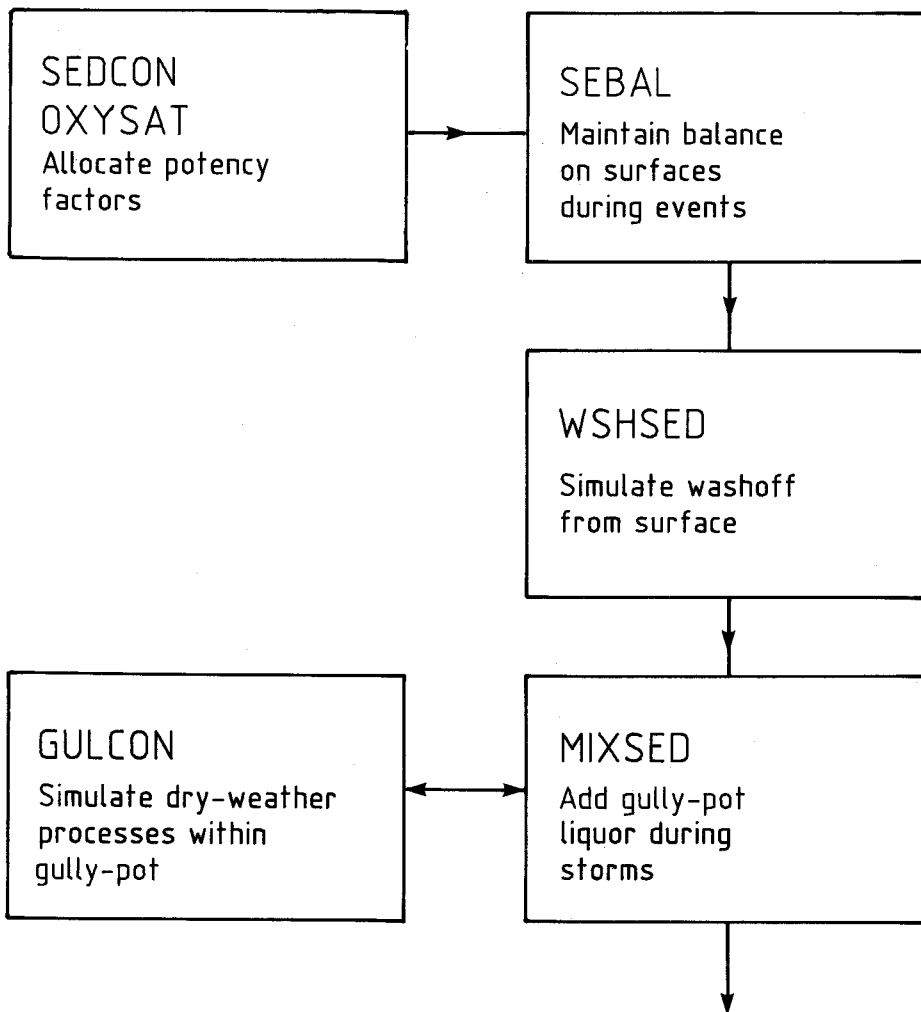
SEDCON
OXYSAT
Allocate potency factors

SEBAL
Maintain balance on surfaces during events

WSHSED
Simulate washoff from surface

GULCON
Simulate dry-weather processes within gully-pot

MIXSED
Add gully-pot liquor during storms